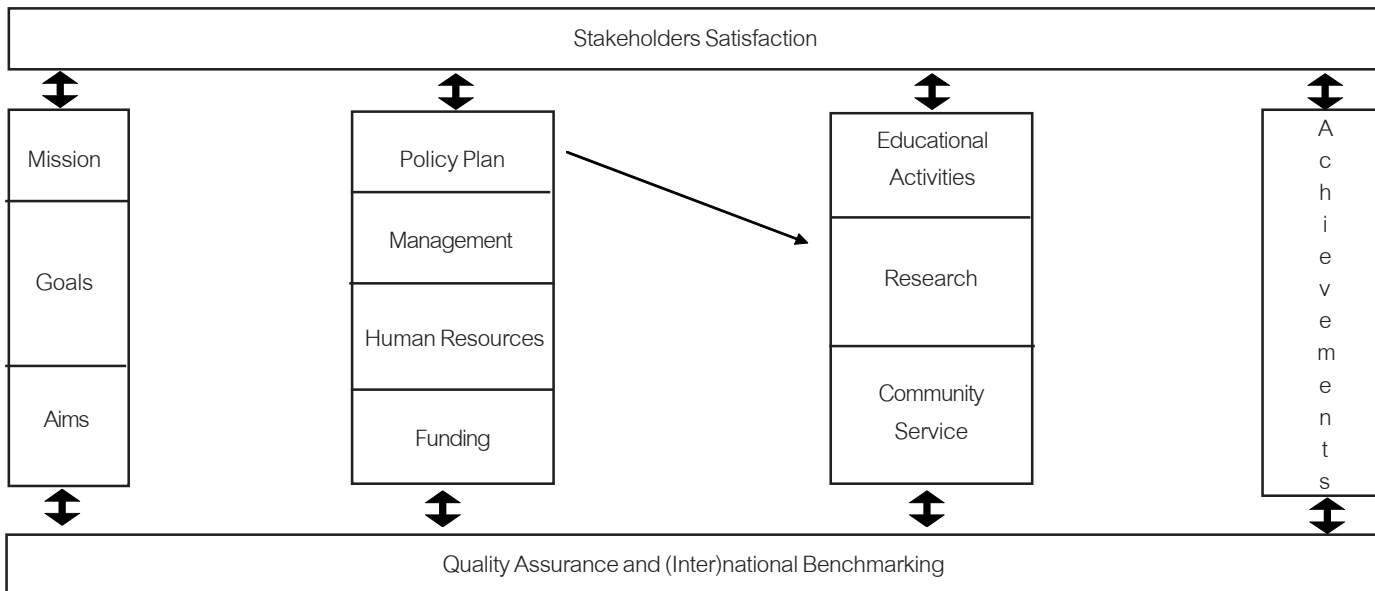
Stakeholders Satisfaction

Mission

Goals

Aims

Policy Plan

Management

Human Resources

Funding

Educational Activities

Research

Community Service

Achievements

Quality Assurance and (Inter)national Benchmarking